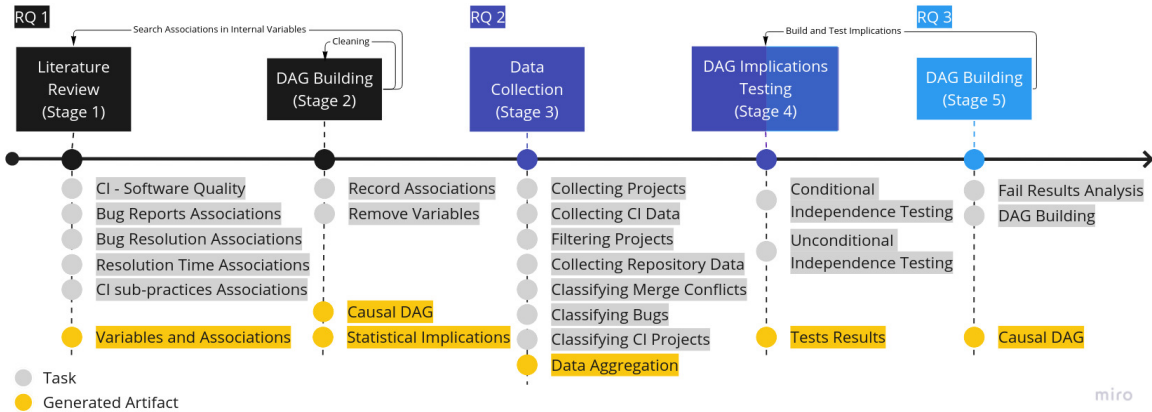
RQ 1

Search Associations in Internal Variables

Literature Review (Stage 1)

Cleaning

DAG Building (Stage 2)

RQ 2

Data Collection (Stage 3)

Build and Test Implications

DAG Implications Testing (Stage 4)

RQ 3

DAG Building (Stage 5)

CI - Software Quality
Bug Reports Associations
Bug Resolution Associations
Resolution Time Associations
CI sub-practices Associations
Variables and Associations

Record Associations
Remove Variables
Causal DAG
Statistical Implications

Collecting Projects
Collecting CI Data
Filtering Projects
Collecting Repository Data
Classifying Merge Conflicts
Classifying Bugs
Classifying CI Projects
Data Aggregation

Conditional Independence Testing
Unconditional Independence Testing
Tests Results

Fail Results Analysis
DAG Building
Causal DAG

Task
Generated Artifact

miro